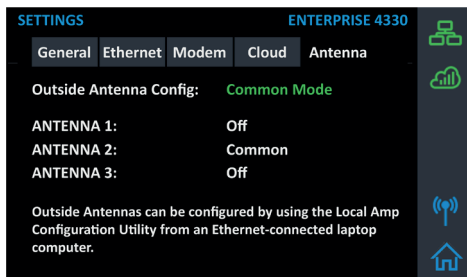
SETTINGS ENTERPRISE 4330

General Ethernet Modem Cloud Antenna

Outside Antenna Config: Common Mode

ANTENNA 1: Off
ANTENNA 2: Common
ANTENNA 3: Off

Outside Antennas can be configured by using the Local Amp Configuration Utility from an Ethernet-connected laptop computer.